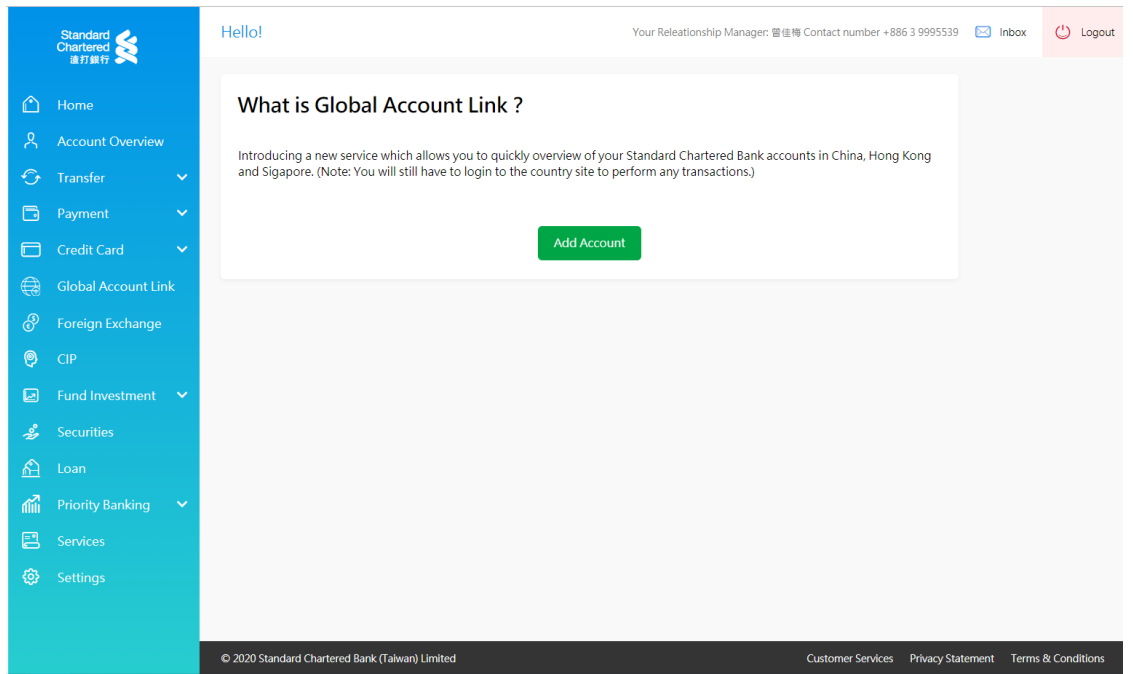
Standard Chartered 渣打銀行

Home
Account Overview
Transfer
Payment
Credit Card
Global Account Link
Foreign Exchange
CIP
Fund Investment
Securities
Loan
Priority Banking
Services
Settings

Hello!

Your Releationship Manager: 曾佳�津 Contact number +886 3 9995539 Inbox Logout

What is Global Account Link ?

Introducing a new service which allows you to quickly overview of your Standard Chartered Bank accounts in China, Hong Kong and Sigapore. (Note: You will still have to login to the country site to perform any transactions.)

Add Account

© 2020 Standard Chartered Bank (Taiwan) Limited

Customer Services Privacy Statement Terms & Conditions